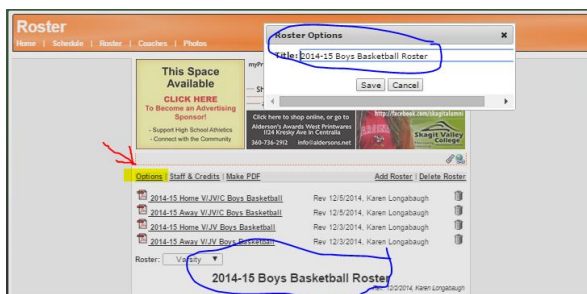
Roster
Home | Schedule | Roster | Coaches | Photos

Roster Options
Title: 2014-15 Boys Basketball Roster
Save Cancel

This Space Available
CLICK HERE
To Become an Advertising Sponsor!
- Support High School Athletics
- Connect with the Community

myPr

Sh

Click here to shop online, or go to
Alderson's Awards West Printwares
1124 Kresky Ave in Centralia
360-736-2912 info@aldersons.net

http://facebook.com/skagitalumni
Skagit Valley College

Options | Staff & Credits | Make PDF
Add Roster | Delete Roster

| | |
|---|---|
| 2014-15 Home V/JV/C Boys Basketball | Rev 12/5/2014, Karen Longabaugh |
| 2014-15 Away V/JV/C Boys Basketball | Rev 12/5/2014, Karen Longabaugh |
| 2014-15 Home V/JV Boys Basketball | Rev 12/3/2014, Karen Longabaugh |
| 2014-15 Away V/JV Boys Basketball | Rev 12/3/2014, Karen Longabaugh |

Roster: Varsity

2014-15 Boys Basketball Roster

Rev 12/3/2014, Karen Longabaugh